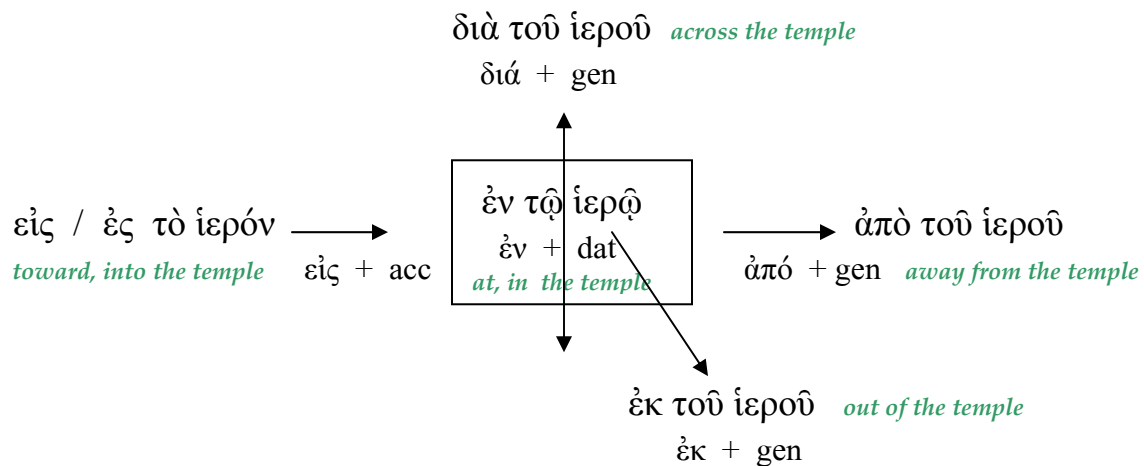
διὰ τοῦ ἱεροῦ *across the temple*
διά + gen

εἰς / ἐς τὸ ἱερόν
*toward, into the temple*

εἰς + acc

ἐν τῷ ἱερῷ
ἐν + dat
*at, in the temple*

ἀπὸ τοῦ ἱεροῦ
ἀπό + gen *away from the temple*

ἐκ τοῦ ἱεροῦ *out of the temple*
ἐκ + gen